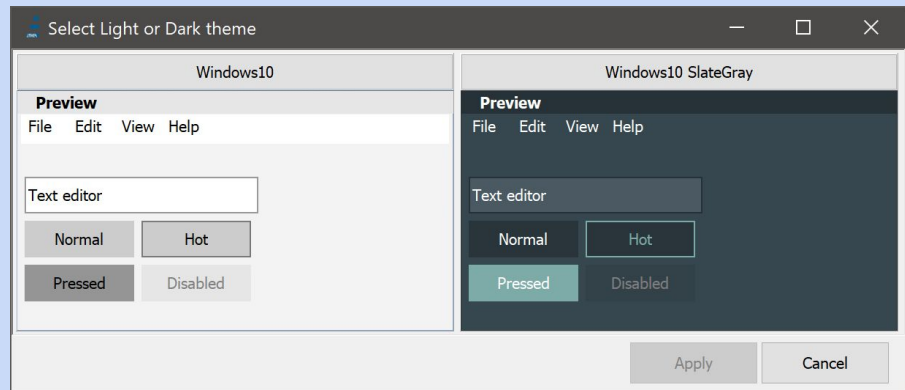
Select Light or Dark theme

Windows10

Preview
File Edit View Help

Text editor

Normal Hot

Pressed Disabled

Windows10 SlateGray

Preview
File Edit View Help

Text editor

Normal Hot

Pressed Disabled

Apply Cancel